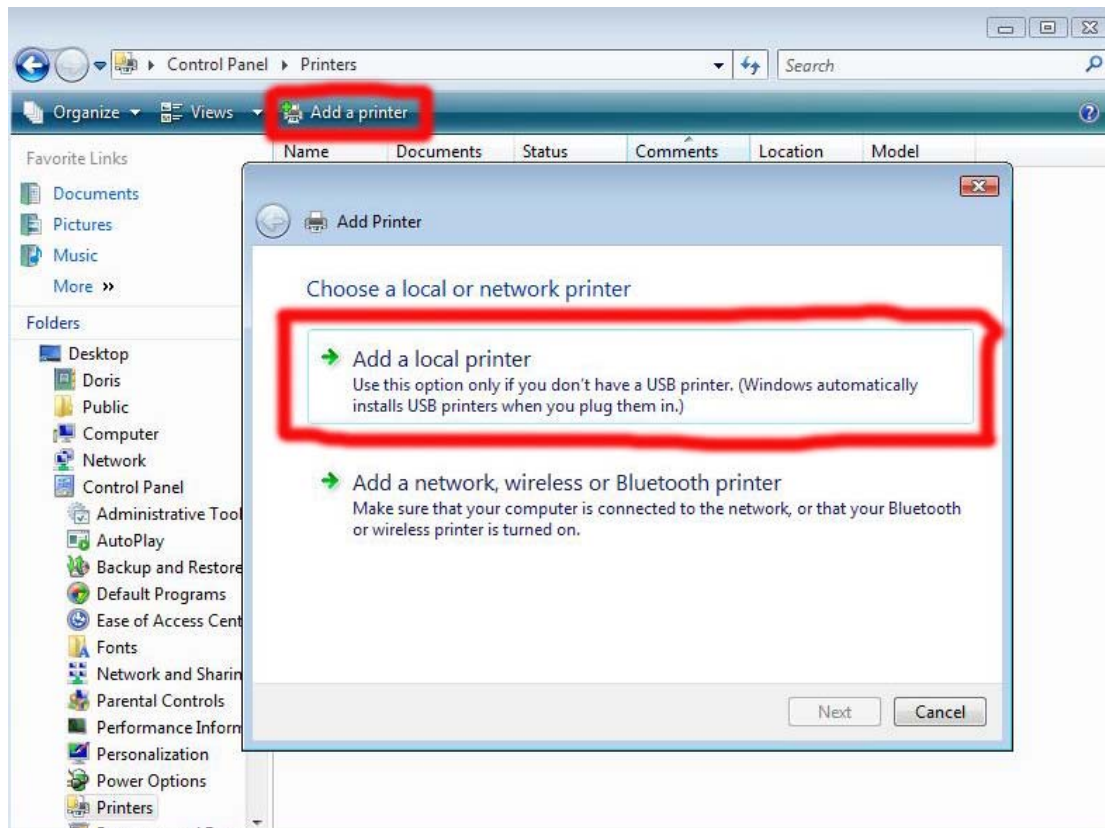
Control Panel ▸ Printers

Search

Organize ▾ Views ▾ Add a printer

Name Documents Status Comments Location Model

Favorite Links

Documents

Pictures

Music

More »

Folders

Desktop

Doris

Public

Computer

Network

Control Panel

Administrative Tool

AutoPlay

Backup and Restore

Default Programs

Ease of Access Cent

Fonts

Network and Sharin

Parental Controls

Performance Inforn

Personalization

Power Options

Printers

Add Printer

Choose a local or network printer

Add a local printer
Use this option only if you don't have a USB printer. (Windows automatically installs USB printers when you plug them in.)

Add a network, wireless or Bluetooth printer
Make sure that your computer is connected to the network, or that your Bluetooth or wireless printer is turned on.

Next Cancel